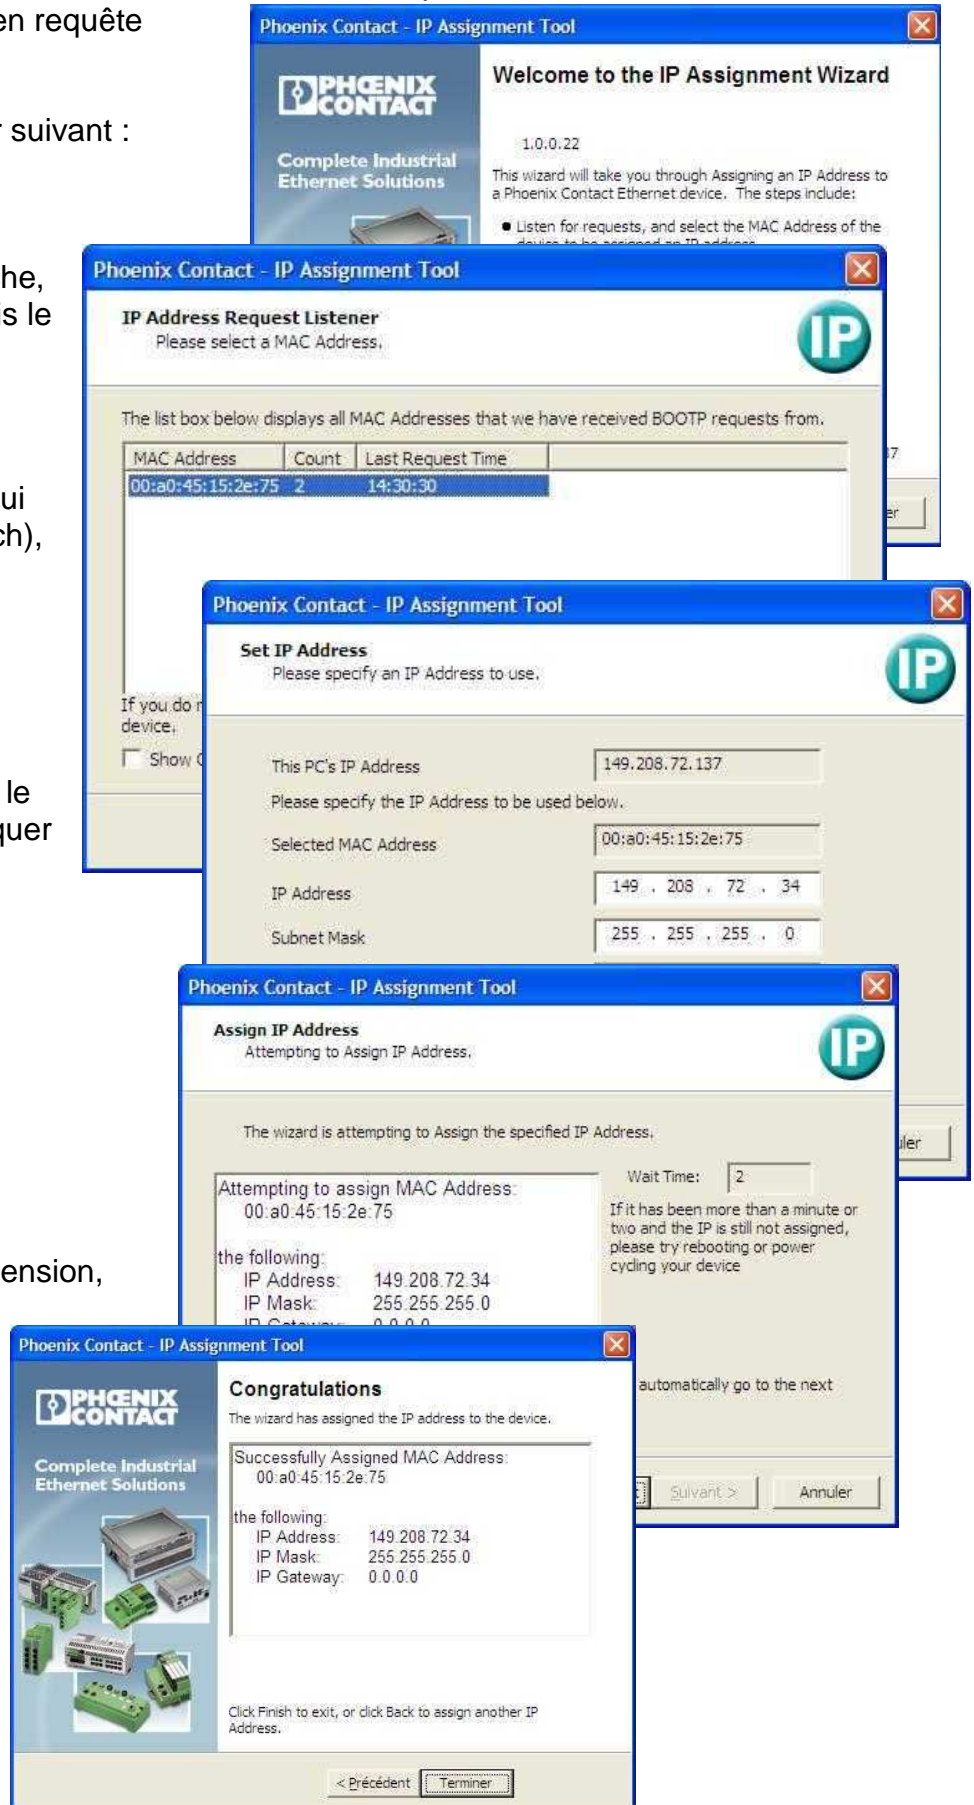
en requête

suivant :

he,
s le

ui
ch),

le
quer

ension,

Phoenix Contact - IP Assignment Tool

PHŒNIX CONTACT

Complete Industrial Ethernet Solutions

Welcome to the IP Assignment Wizard

1.0.0.22

This wizard will take you through Assigning an IP Address to a Phoenix Contact Ethernet device. The steps include:

• Listen for requests, and select the MAC Address of the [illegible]

Phoenix Contact - IP Assignment Tool

IP Address Request Listener
Please select a MAC Address.

IP

The list box below displays all MAC Addresses that we have received BOOTP requests from.

| MAC Address | Count | Last Request Time |
|---|---|---|
| 00:a0:45:15:2e:75 | 2 | 14:30:30 |

If you do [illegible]
device.

Show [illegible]

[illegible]7

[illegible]er

Phoenix Contact - IP Assignment Tool

Set IP Address
Please specify an IP Address to use.

IP

This PC's IP Address 149.208.72.137

Please specify the IP Address to be used below.

Selected MAC Address 00:a0:45:15:2e:75

IP Address 149 . 208 . 72 . 34

Subnet Mask 255 . 255 . 255 . 0

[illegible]ler

Phoenix Contact - IP Assignment Tool

Assign IP Address
Attempting to Assign IP Address.

IP

The wizard is attempting to Assign the specified IP Address.

Attempting to assign MAC Address:
00:a0:45:15:2e:75

the following:
IP Address: 149.208.72.34
IP Mask: 255.255.255.0
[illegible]

Wait Time: 2

If it has been more than a minute or two and the IP is still not assigned, please try rebooting or power cycling your device

automatically go to the next

Suivant > Annuler

Phoenix Contact - IP Assignment Tool

PHŒNIX CONTACT

Complete Industrial Ethernet Solutions

Congratulations

The wizard has assigned the IP address to the device.

Successfully Assigned MAC Address:
00:a0:45:15:2e:75

the following:
IP Address: 149.208.72.34
IP Mask: 255.255.255.0
IP Gateway: 0.0.0.0

Click Finish to exit, or click Back to assign another IP Address.

< Précédent Terminer